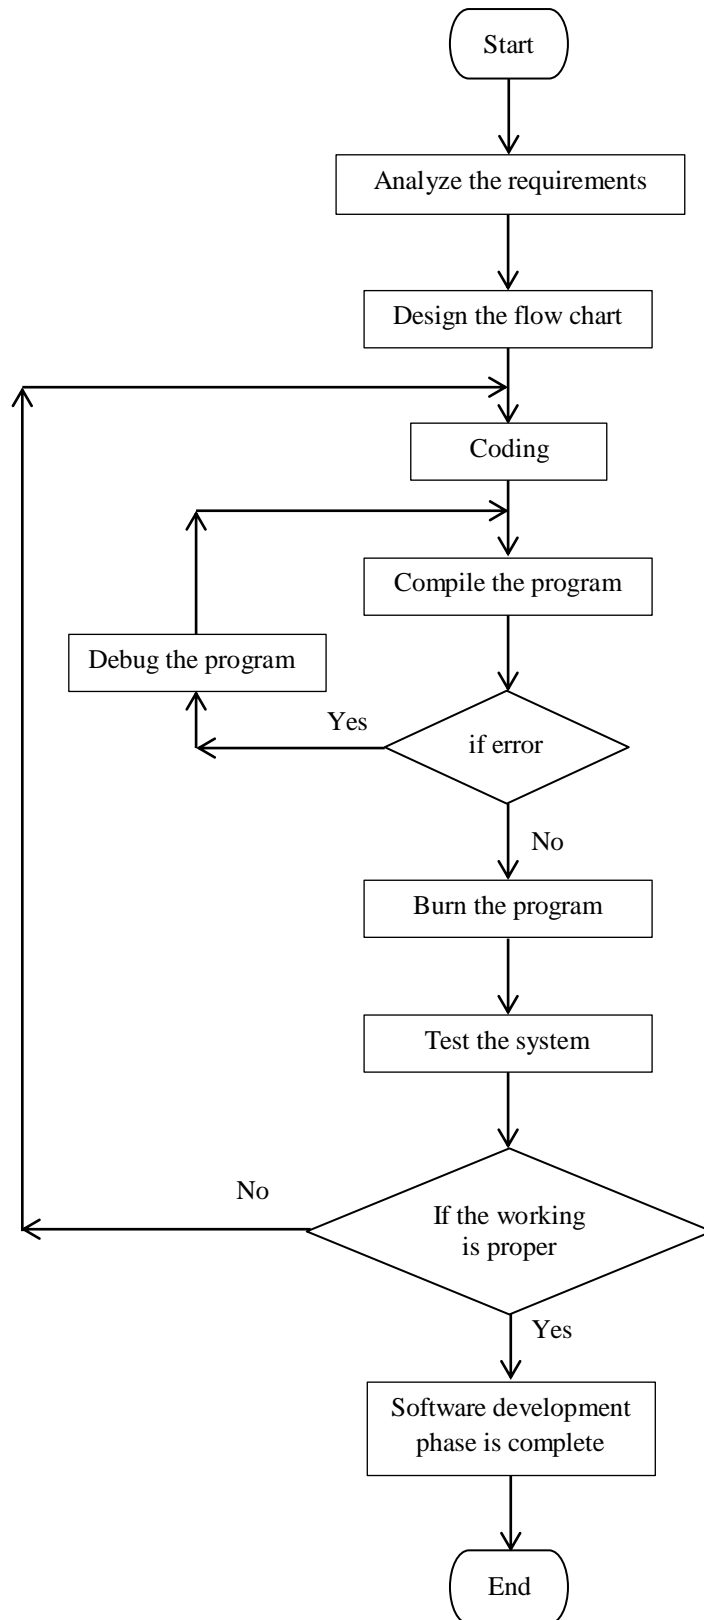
Start

Analyze the requirements

Design the flow chart

Coding

Compile the program

Debug the program

Yes

if error

No

Burn the program

Test the system

No

If the working is proper

Yes

Software development phase is complete

End